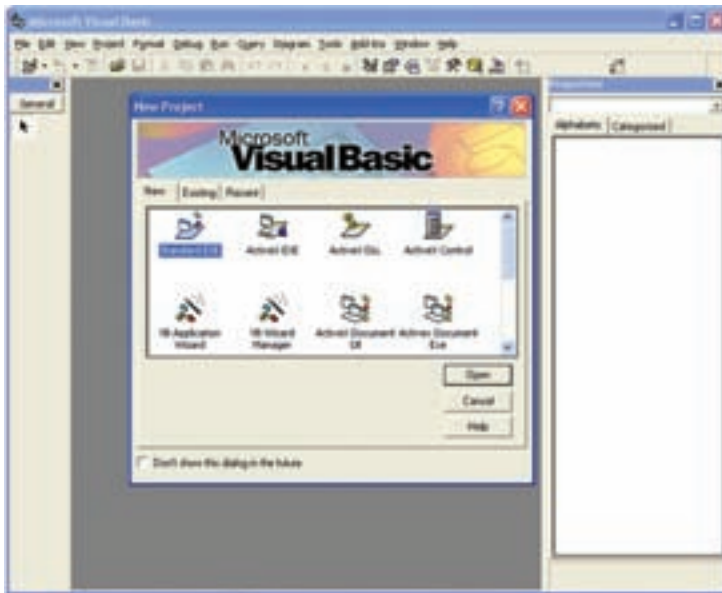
Microsoft Visual Basic

File Edit View Project Format Debug Run Query Diagram Tools Add-Ins Window Help

General

Properties

Alphabetic Categorized

New Project

Microsoft Visual Basic

New Existing Recent

Standard EXE ActiveX EXE ActiveX DLL ActiveX Control

VB Application Wizard VB Wizard Manager ActiveX Document Dll ActiveX Document Exe

Open

Cancel

Help

Don't show this dialog in the future